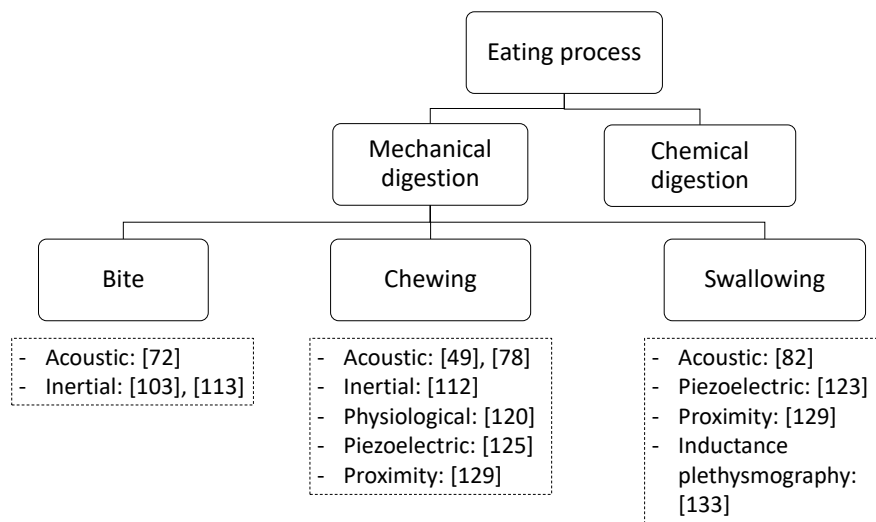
Eating process

Mechanical digestion

Chemical digestion

Bite

Chewing

Swallowing

- Acoustic: [72]
- Inertial: [103], [113]

- Acoustic: [49], [78]
- Inertial: [112]
- Physiological: [120]
- Piezoelectric: [125]
- Proximity: [129]

- Acoustic: [82]
- Piezoelectric: [123]
- Proximity: [129]
- Inductance plethysmography: [133]